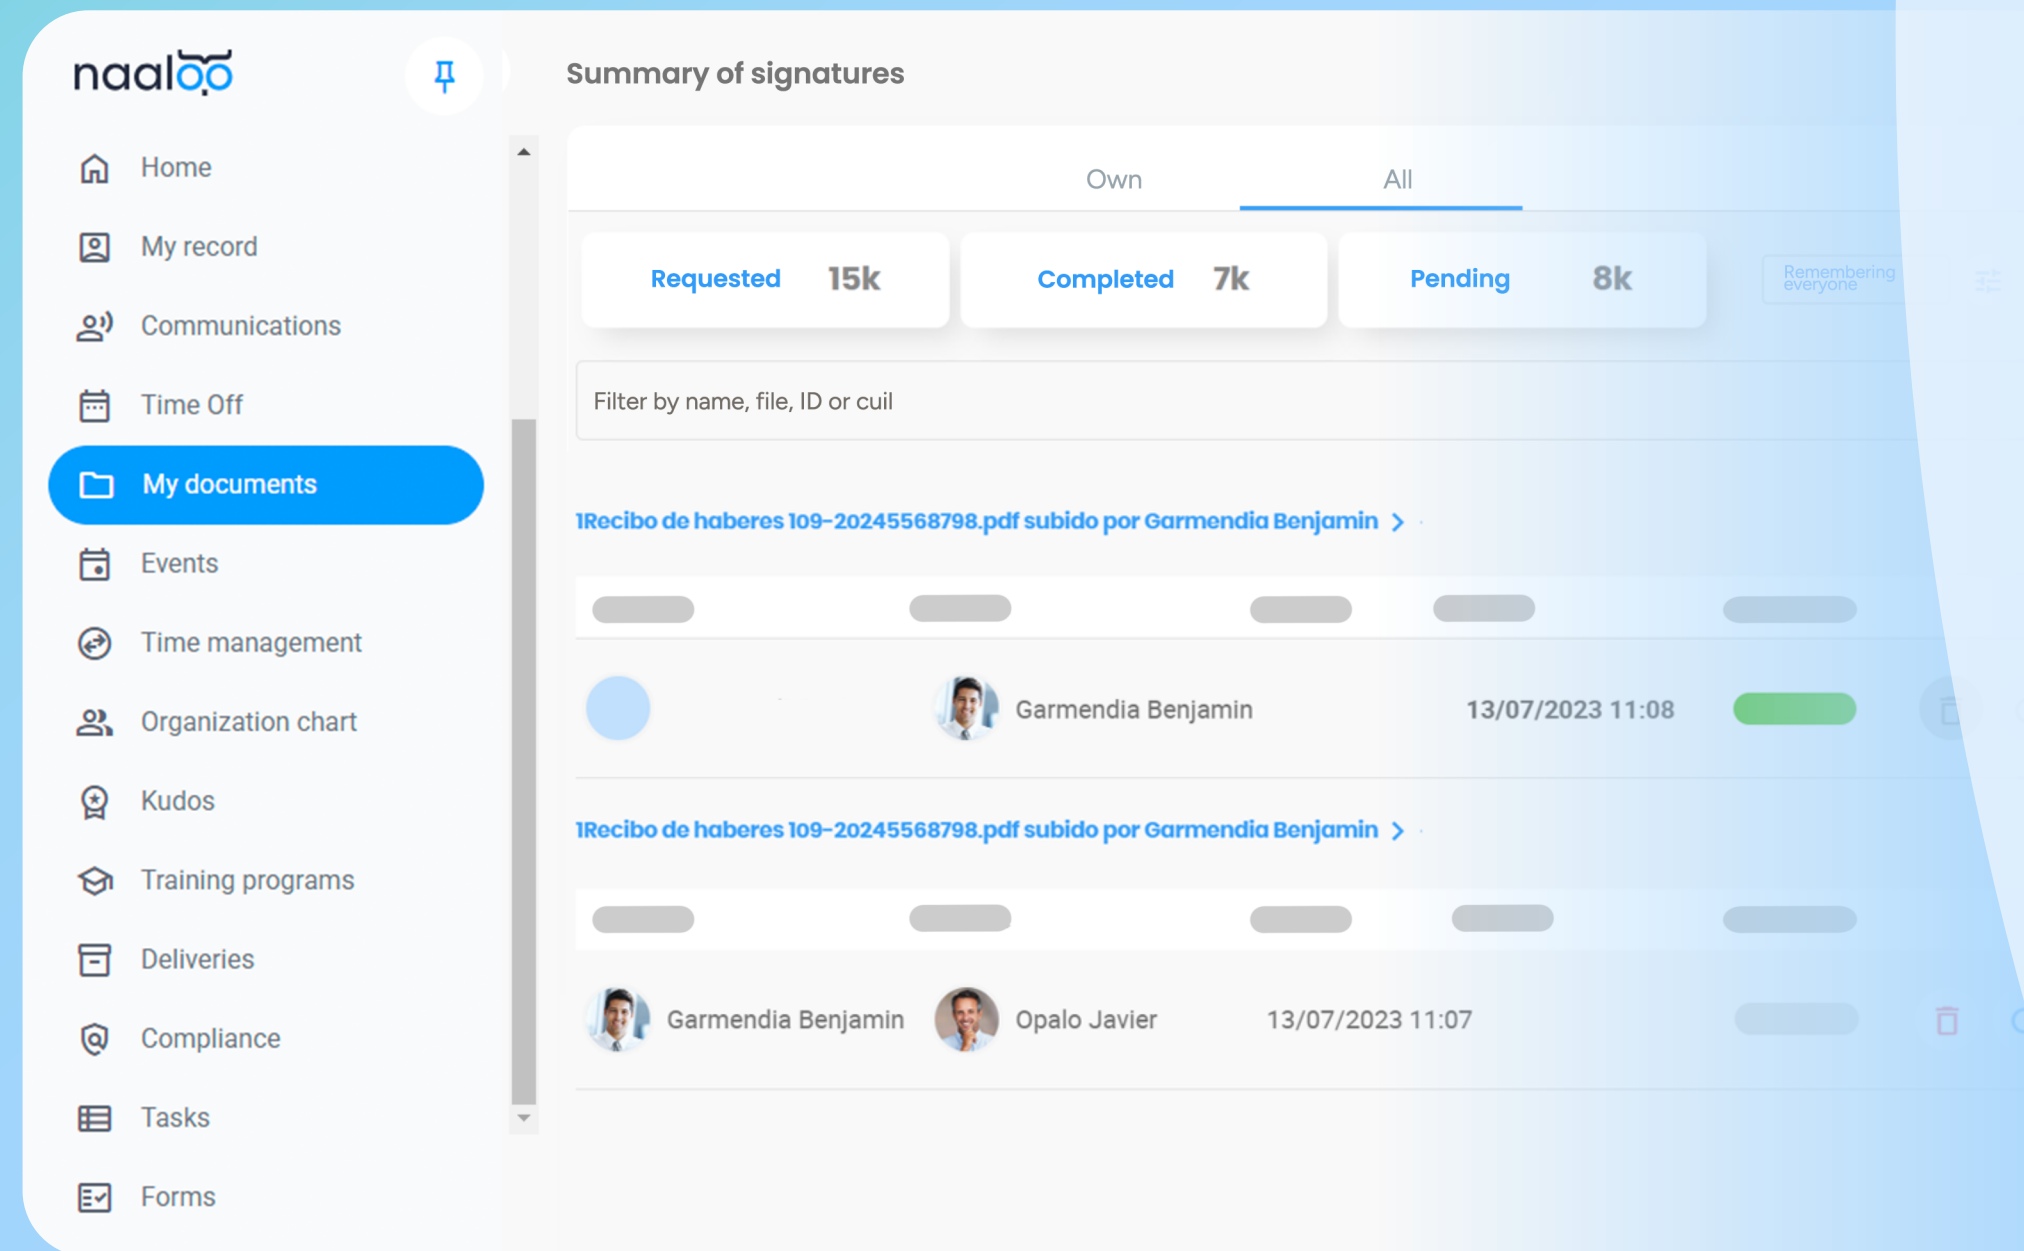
naaloo

Home
My record
Communications
Time Off
My documents
Events
Time management
Organization chart
Kudos
Training programs
Deliveries
Compliance
Tasks
Forms

Summary of signatures

Own All

Requested 15k
Completed 7k
Pending 8k
Remembering everyone

Filter by name, file, ID or cuil

1Recibo de haberes 109-20245568798.pdf subido por Garmendia Benjamin

Garmendia Benjamin 13/07/2023 11:08

1Recibo de haberes 109-20245568798.pdf subido por Garmendia Benjamin

Garmendia Benjamin Opalo Javier 13/07/2023 11:07